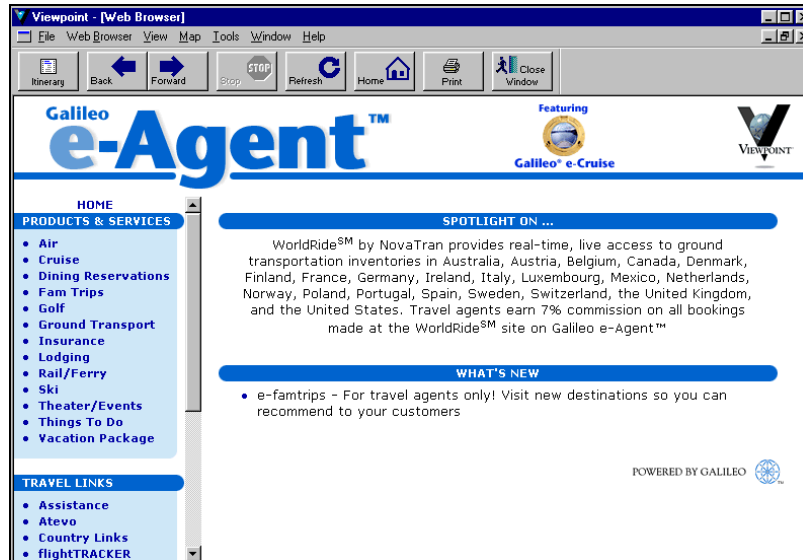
Viewpoint - [Web Browser]

File Web Browser View Map Tools Window Help

Itinerary Back Forward Stop Refresh Home Print Close Window

Galileo e-Agent™

Featuring Galileo® e-Cruise

VIEWPOINT

HOME

PRODUCTS & SERVICES

- Air
- Cruise
- Dining Reservations
- Fam Trips
- Golf
- Ground Transport
- Insurance
- Lodging
- Rail/Ferry
- Ski
- Theater/Events
- Things To Do
- Vacation Package

TRAVEL LINKS

- Assistance
- Atevo
- Country Links
- flightTRACKER

SPOTLIGHT ON ...

WorldRide$^{SM}$ by NovaTran provides real-time, live access to ground transportation inventories in Australia, Austria, Belgium, Canada, Denmark, Finland, France, Germany, Ireland, Italy, Luxembourg, Mexico, Netherlands, Norway, Poland, Portugal, Spain, Sweden, Switzerland, the United Kingdom, and the United States. Travel agents earn 7% commission on all bookings made at the WorldRide$^{SM}$ site on Galileo e-Agent™

WHAT'S NEW

- e-famtrips - For travel agents only! Visit new destinations so you can recommend to your customers

POWERED BY GALILEO